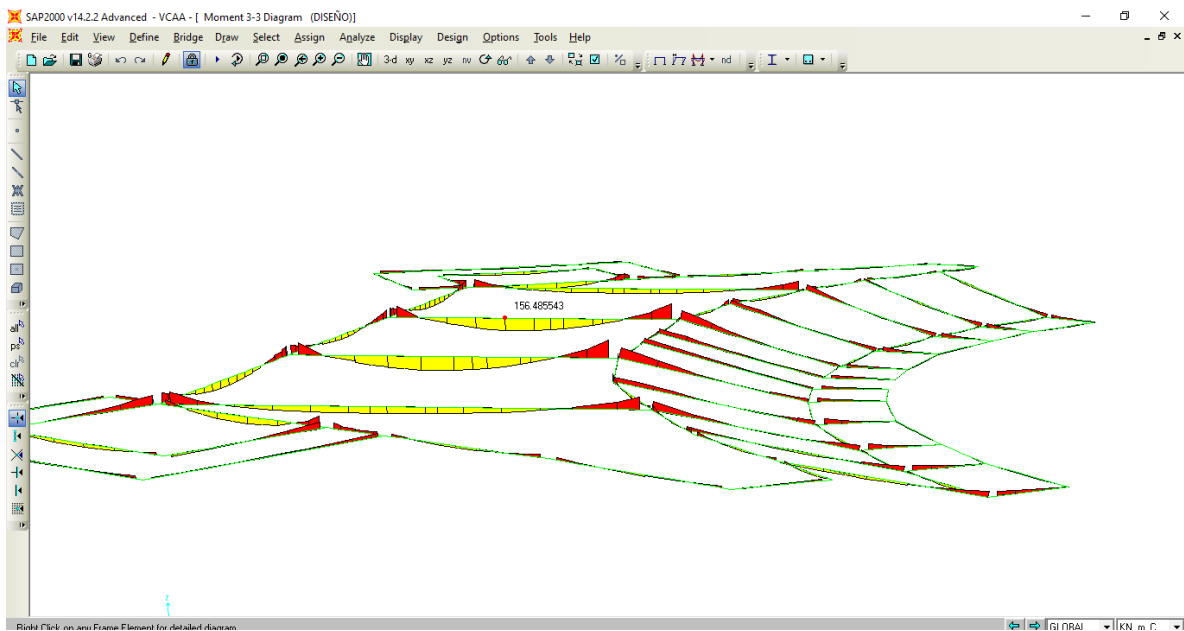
SAP2000 v14.2.2 Advanced - VCAA - [ Moment 3-3 Diagram (DISEÑO)]

File Edit View Define Bridge Draw Select Assign Analyze Display Design Options Tools Help

3-d xy xz yz nv nd

156.485543

Right Click on any Frame Element for detailed diagram

GLOBAL KN, m, C